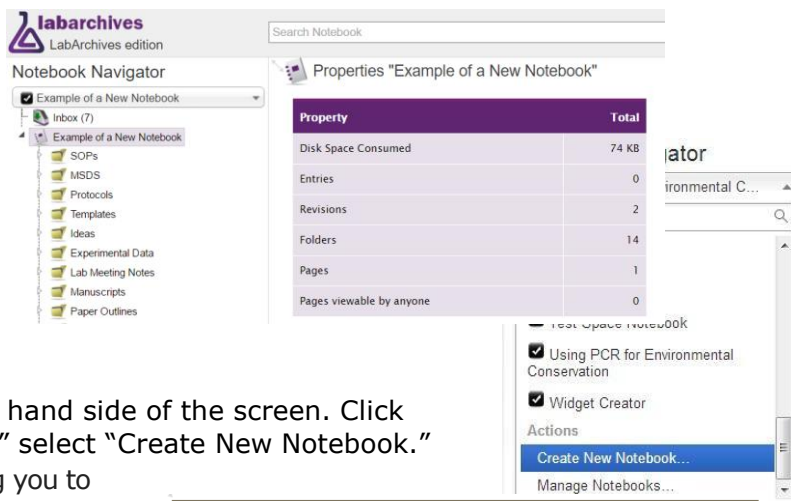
labarchives
LabArchives edition

Search Notebook

Notebook Navigator

Example of a New Notebook

Inbox (7)

Example of a New Notebook

SOPs

MSDS

Protocols

Templates

Ideas

Experimental Data

Lab Meeting Notes

Manuscripts

Paper Outlines

Properties "Example of a New Notebook"

| Property | Total |
|---|---|
| Disk Space Consumed | 74 KB |
| Entries | 0 |
| Revisions | 2 |
| Folders | 14 |
| Pages | 1 |
| Pages viewable by anyone | 0 |

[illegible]ator

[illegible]ironmental C...

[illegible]

Using PCR for Environmental Conservation

Widget Creator

Actions

Create New Notebook...

Manage Notebooks...

hand side of the screen. Click " select "Create New Notebook." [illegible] you to